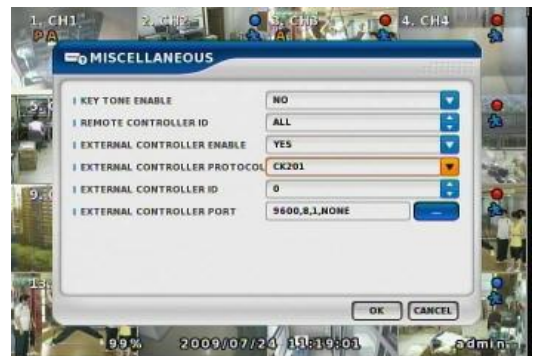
1. CH1
2. CH2
3. CH3
4. CH4
MISCELLANEOUS

| KEY TONE ENABLE | NO
| REMOTE CONTROLLER ID | ALL
| EXTERNAL CONTROLLER ENABLE | YES
| EXTERNAL CONTROLLER PROTOCOL | CK201
| EXTERNAL CONTROLLER ID | 0
| EXTERNAL CONTROLLER PORT | 9600,8,1,NONE

OK CANCEL

99% 2009/07/24 11:19:01 admin